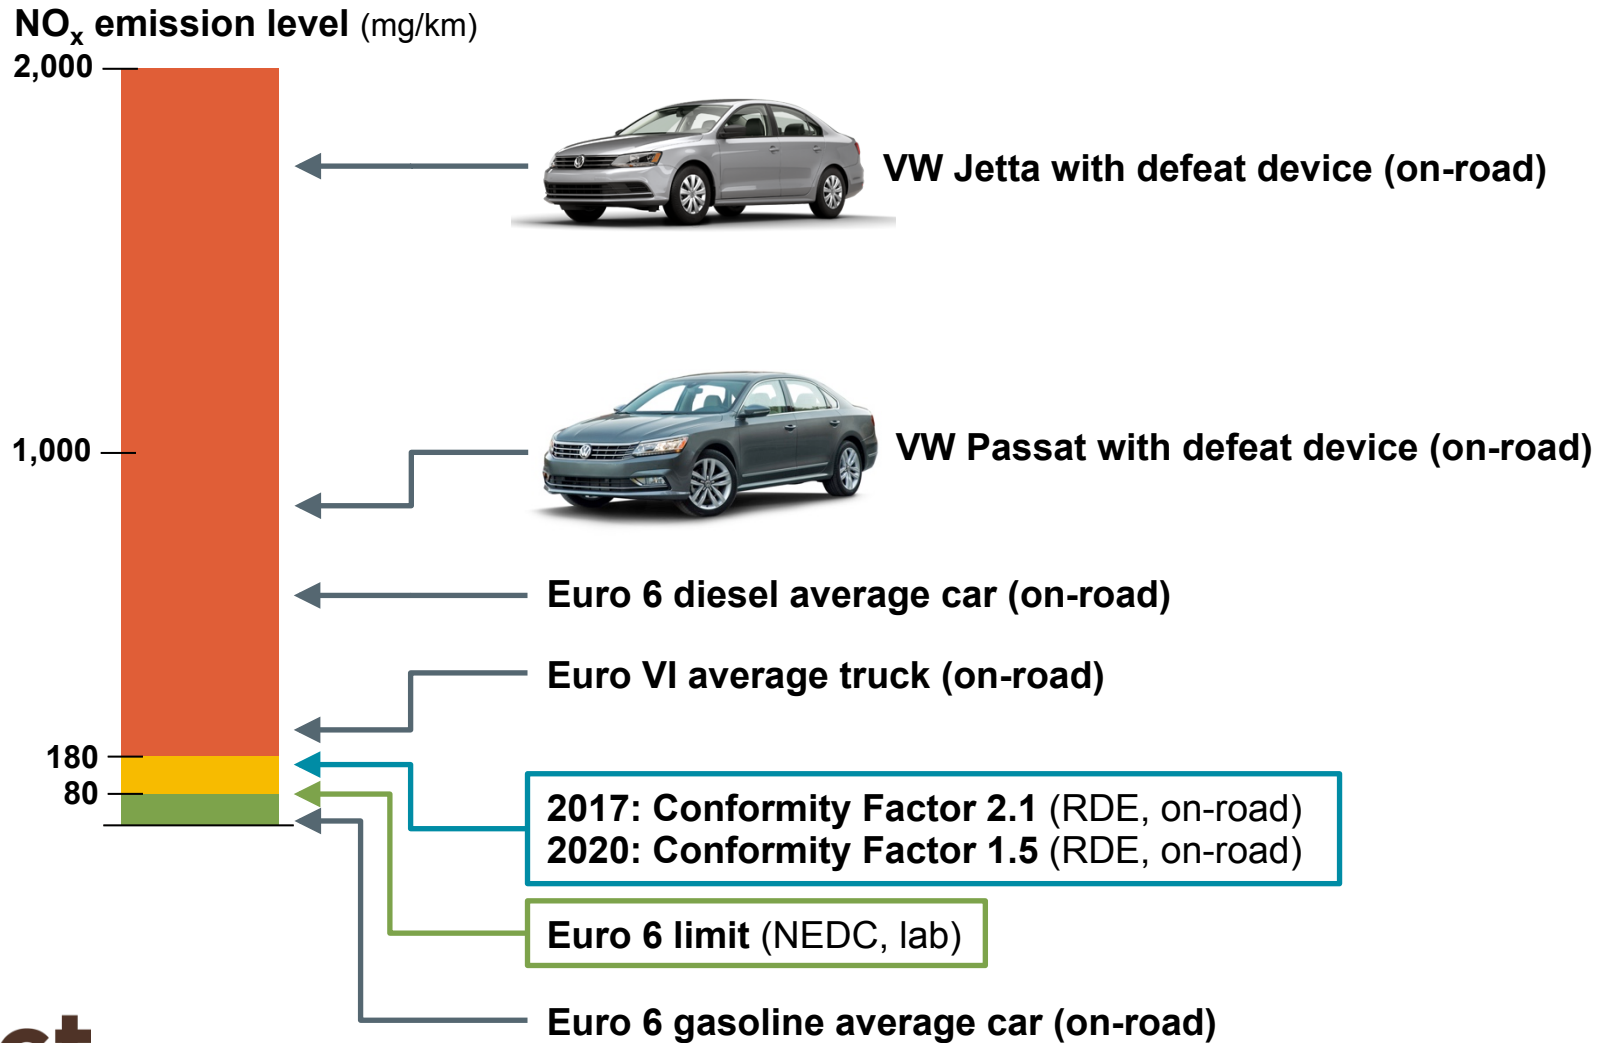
$NO_x$ emission level (mg/km)

2,000

1,000

180

80

VW Jetta with defeat device (on-road)

VW Passat with defeat device (on-road)

Euro 6 diesel average car (on-road)

Euro VI average truck (on-road)

2017: Conformity Factor 2.1 (RDE, on-road)
2020: Conformity Factor 1.5 (RDE, on-road)

Euro 6 limit (NEDC, lab)

Euro 6 gasoline average car (on-road)